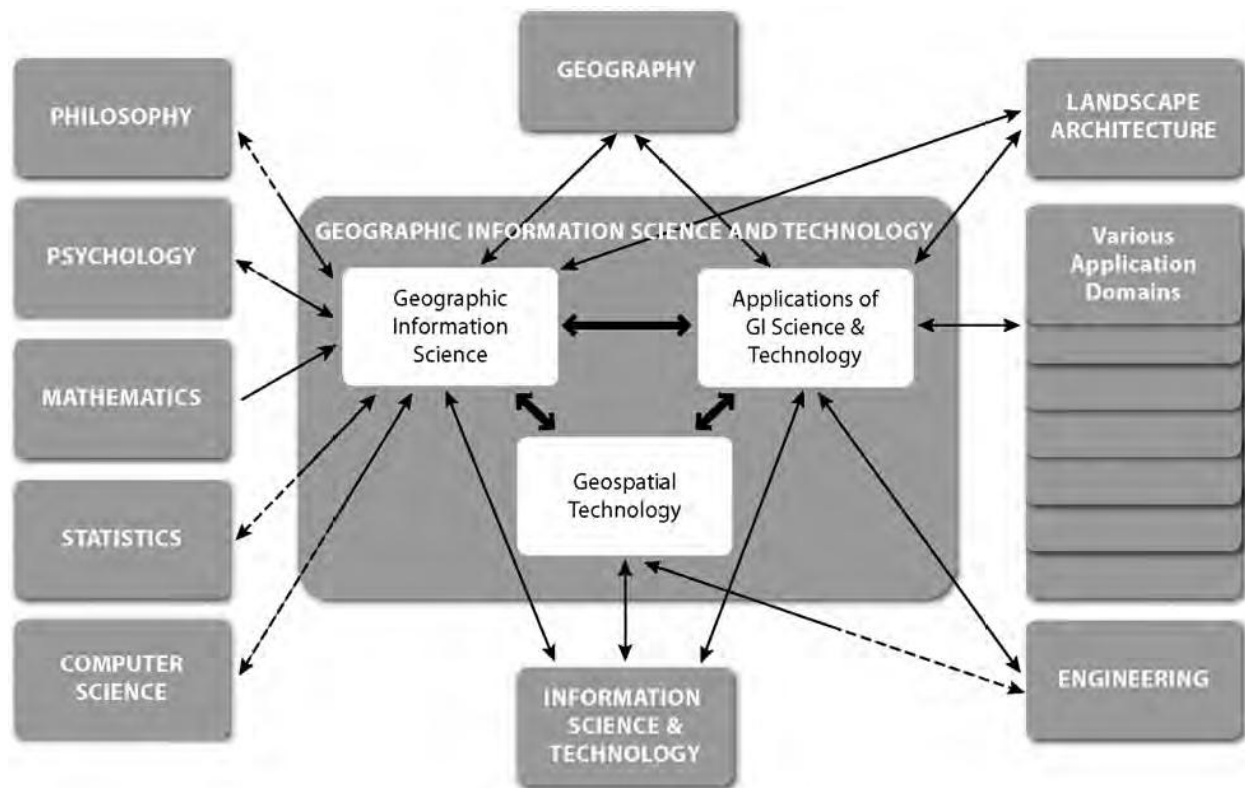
GEOGRAPHY

PHILOSOPHY

LANDSCAPE ARCHITECTURE

PSYCHOLOGY

GEOGRAPHIC INFORMATION SCIENCE AND TECHNOLOGY

Geographic Information Science

Applications of GI Science & Technology

Various Application Domains

MATHEMATICS

Geospatial Technology

STATISTICS

COMPUTER SCIENCE

INFORMATION SCIENCE & TECHNOLOGY

ENGINEERING